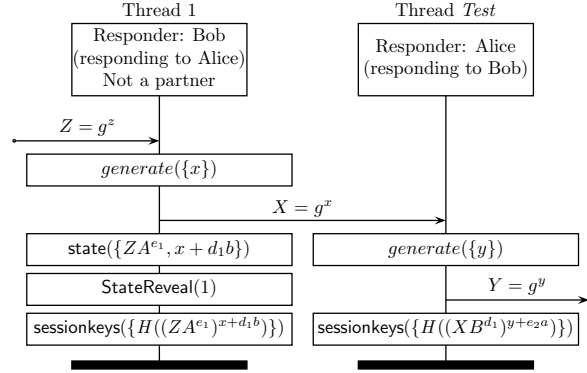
Thread 1

Responder: Bob (responding to Alice) Not a partner

$Z = g^z$

$generate(\{x\})$

$X = g^x$

state$(\{ZA^{e_1}, x + d_1 b\})$

StateReveal(1)

sessionkeys$(\{H((ZA^{e_1})^{x+d_1 b})\})$

Thread *Test*

Responder: Alice (responding to Bob)

$generate(\{y\})$

$Y = g^y$

sessionkeys$(\{H((XB^{d_1})^{y+e_2 a})\})$